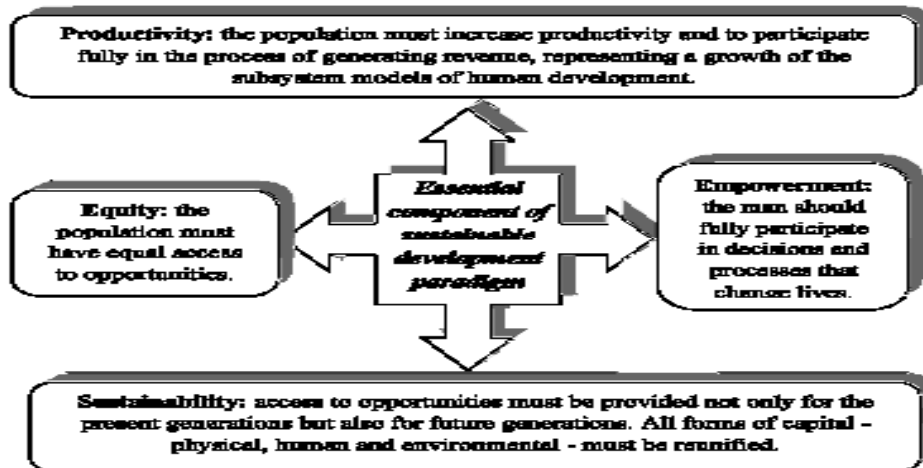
Productivity: the population must increase productivity and to participate fully in the process of generating revenue, representing a growth of the subsystem models of human development.

Equity: the population must have equal access to opportunities.

Essential component of sustainable development paradigm

Empowerment: the man should fully participate in decisions and processes that change lives.

Sustainability: access to opportunities must be provided not only for the present generations but also for future generations. All forms of capital - physical, human and environmental - must be reunified.